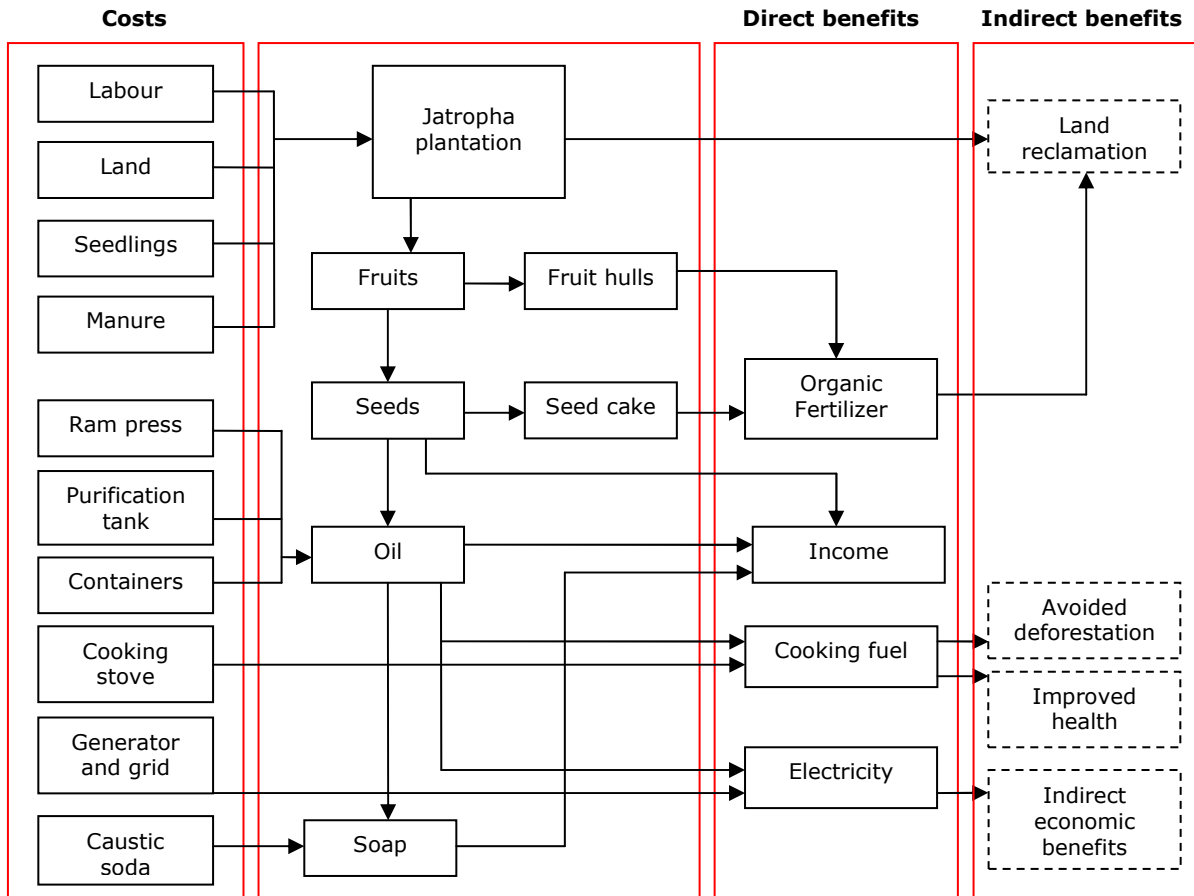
Costs

Direct benefits

Indirect benefits

Labour

Land

Seedlings

Manure

Ram press

Purification tank

Containers

Cooking stove

Generator and grid

Caustic soda

Jatropha plantation

Fruits

Fruit hulls

Seeds

Seed cake

Oil

Soap

Organic Fertilizer

Income

Cooking fuel

Electricity

Land reclamation

Avoided deforestation

Improved health

Indirect economic benefits